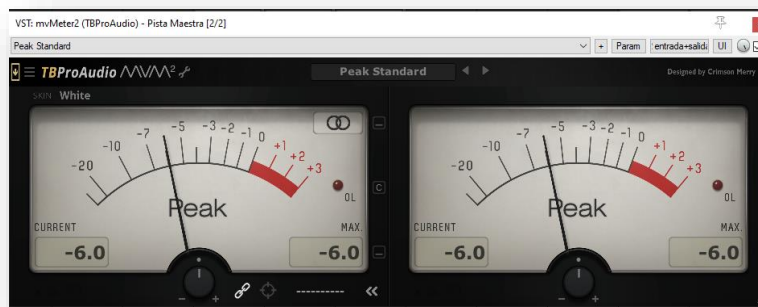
VST: mvMeter2 (TBProAudio) - Pista Maestra [2/2]

Peak Standard

+ Param entrada+salida UI

TBProAudio MVM²

Peak Standard

Designed by Crimson Merry

SKIN White

-20 -10 -7 -5 -3 -2 -1 0 +1 +2 +3

OL

Peak

CURRENT

-6.0

MAX.

-6.0

C

-20 -10 -7 -5 -3 -2 -1 0 +1 +2 +3

OL

Peak

CURRENT

-6.0

MAX.

-6.0

- +

----------

- +